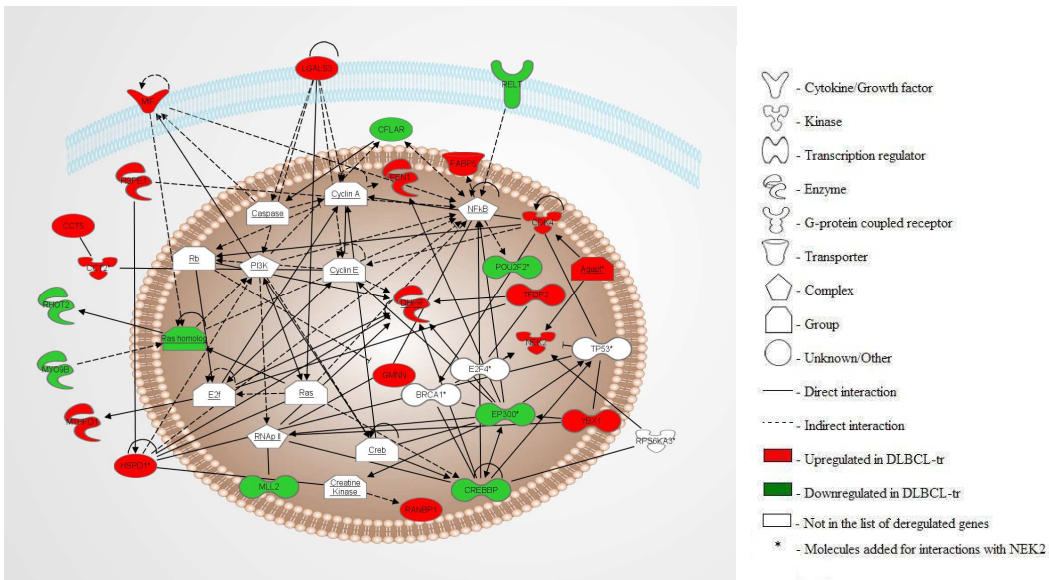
LGALS3
MIF
RELT
CFLAR
FABP5
FEN1
Cyclin A
Caspase
NFkB
CDK4
CCT5
Rb
PI3K
Cyclin E
POU2F2*
Agap1*
RHOT2
PTGF2
Ras homolog
TP53*
MYO9B
E2f
Ras
GMNN
E2F4*
BRCA1*
EP300*
RNAp II
Creb
HSPD1*
MLL2
Creatine Kinase
CREBBP
RanBP1
RPS6KA3*

- Cytokine/Growth factor
- Kinase
- Transcription regulator
- Enzyme
- G-protein coupled receptor
- Transporter
- Complex
- Group
- Unknown/Other
- Direct interaction
- Indirect interaction
- Upregulated in DLBCL-tr
- Downregulated in DLBCL-tr
- Not in the list of deregulated genes
* - Molecules added for interactions with NEK2